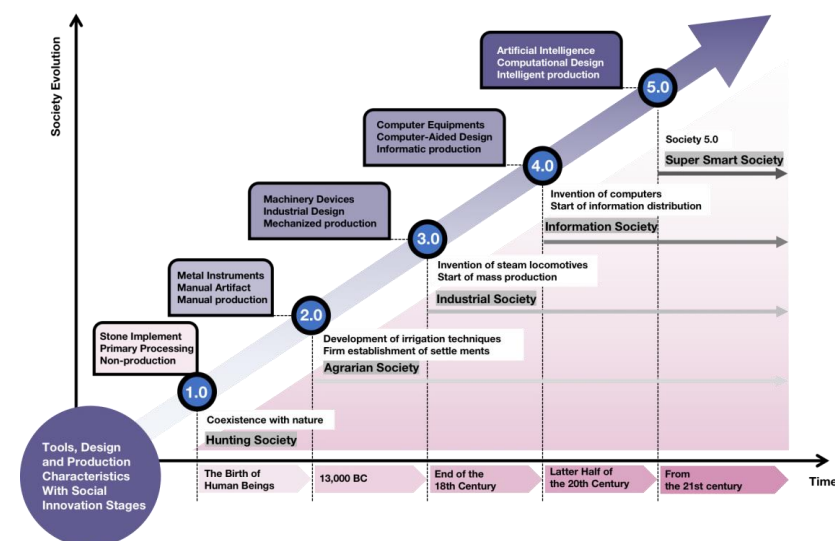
Society Evolution

Artificial Intelligence
Computational Design
Intelligent production

5.0

Society 5.0
Super Smart Society

Computer Equipments
Computer-Aided Design
Informatic production

4.0

Invention of computers
Start of information distribution
Information Society

Machinery Devices
Industrial Design
Mechanized production

3.0

Invention of steam locomotives
Start of mass production
Industrial Society

Metal Instruments
Manual Artifact
Manual production

2.0

Development of irrigation techniques
Firm establishment of settle ments
Agrarian Society

Stone Implement
Primary Processing
Non-production

1.0

Coexistence with nature
Hunting Society

Tools, Design and Production Characteristics With Social Innovation Stages

The Birth of Human Beings
13,000 BC
End of the 18th Century
Latter Half of the 20th Century
From the 21st century

Time